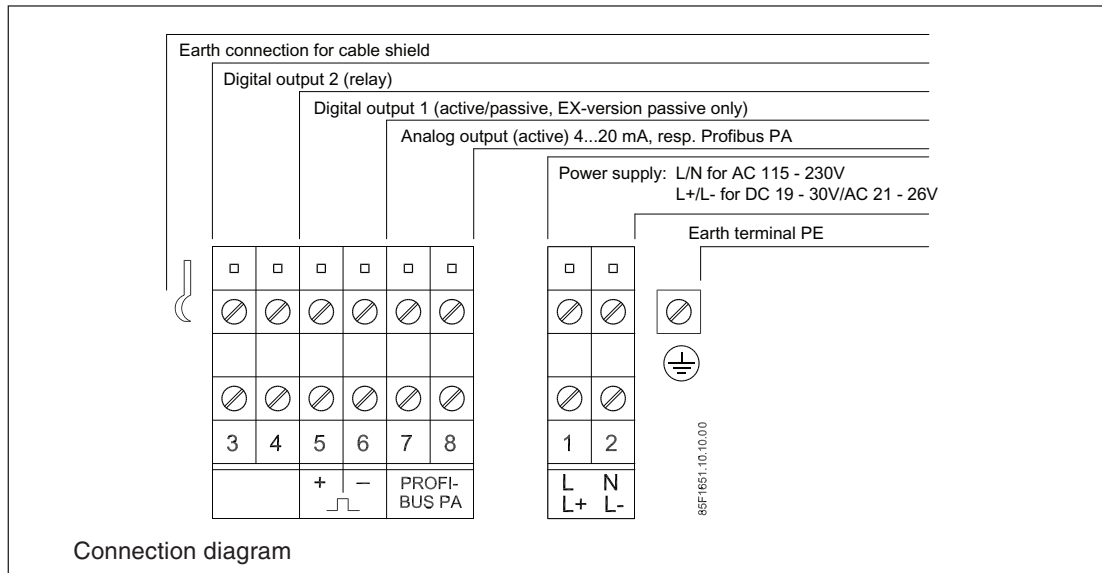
Earth connection for cable shield

Digital output 2 (relay)

Digital output 1 (active/passive, EX-version passive only)

Analog output (active) 4...20 mA, resp. Profibus PA

Power supply: L/N for AC 115 - 230V
L+/L- for DC 19 - 30V/AC 21 - 26V

Earth terminal PE

3 4 5 6 7 8

+ –

PROFI-BUS PA

1 2

L N
L+ L-

85F1651.10.10.00

Connection diagram